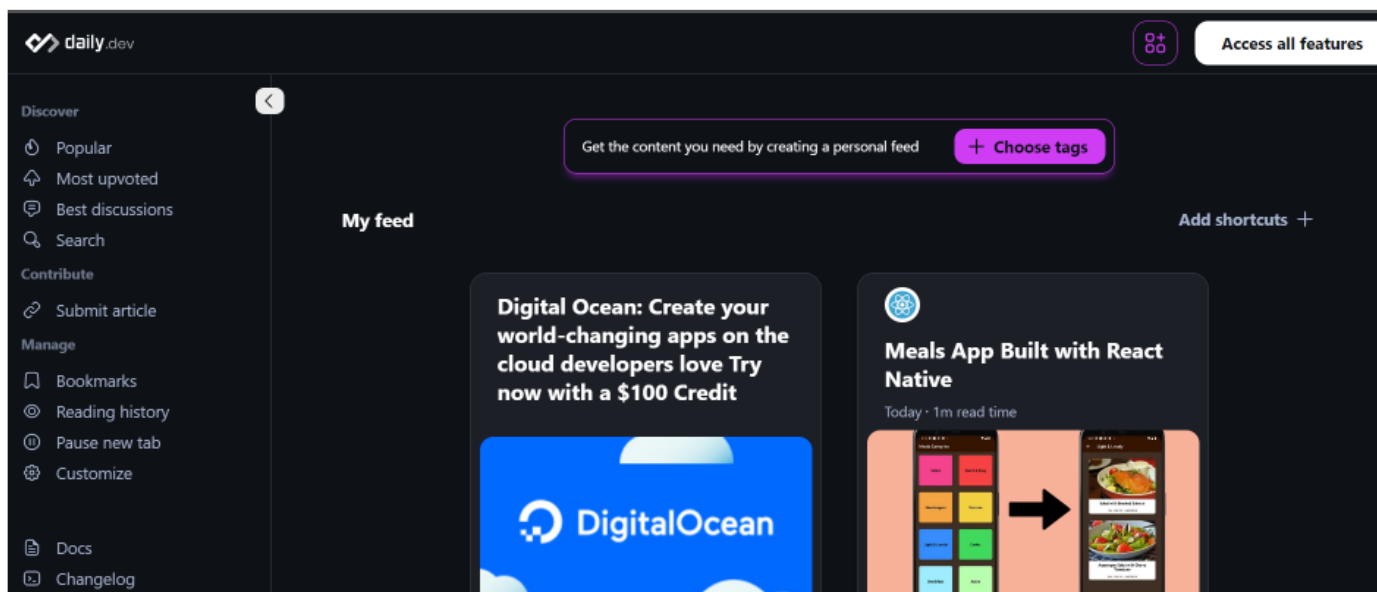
daily.dev

Access all features

Discover

Popular

Most upvoted

Best discussions

Search

Contribute

Submit article

Manage

Bookmarks

Reading history

Pause new tab

Customize

Docs

Changelog

Get the content you need by creating a personal feed

Choose tags

My feed

Add shortcuts

Digital Ocean: Create your world-changing apps on the cloud developers love Try now with a $100 Credit

DigitalOcean

Meals App Built with React Native

Today · 1m read time